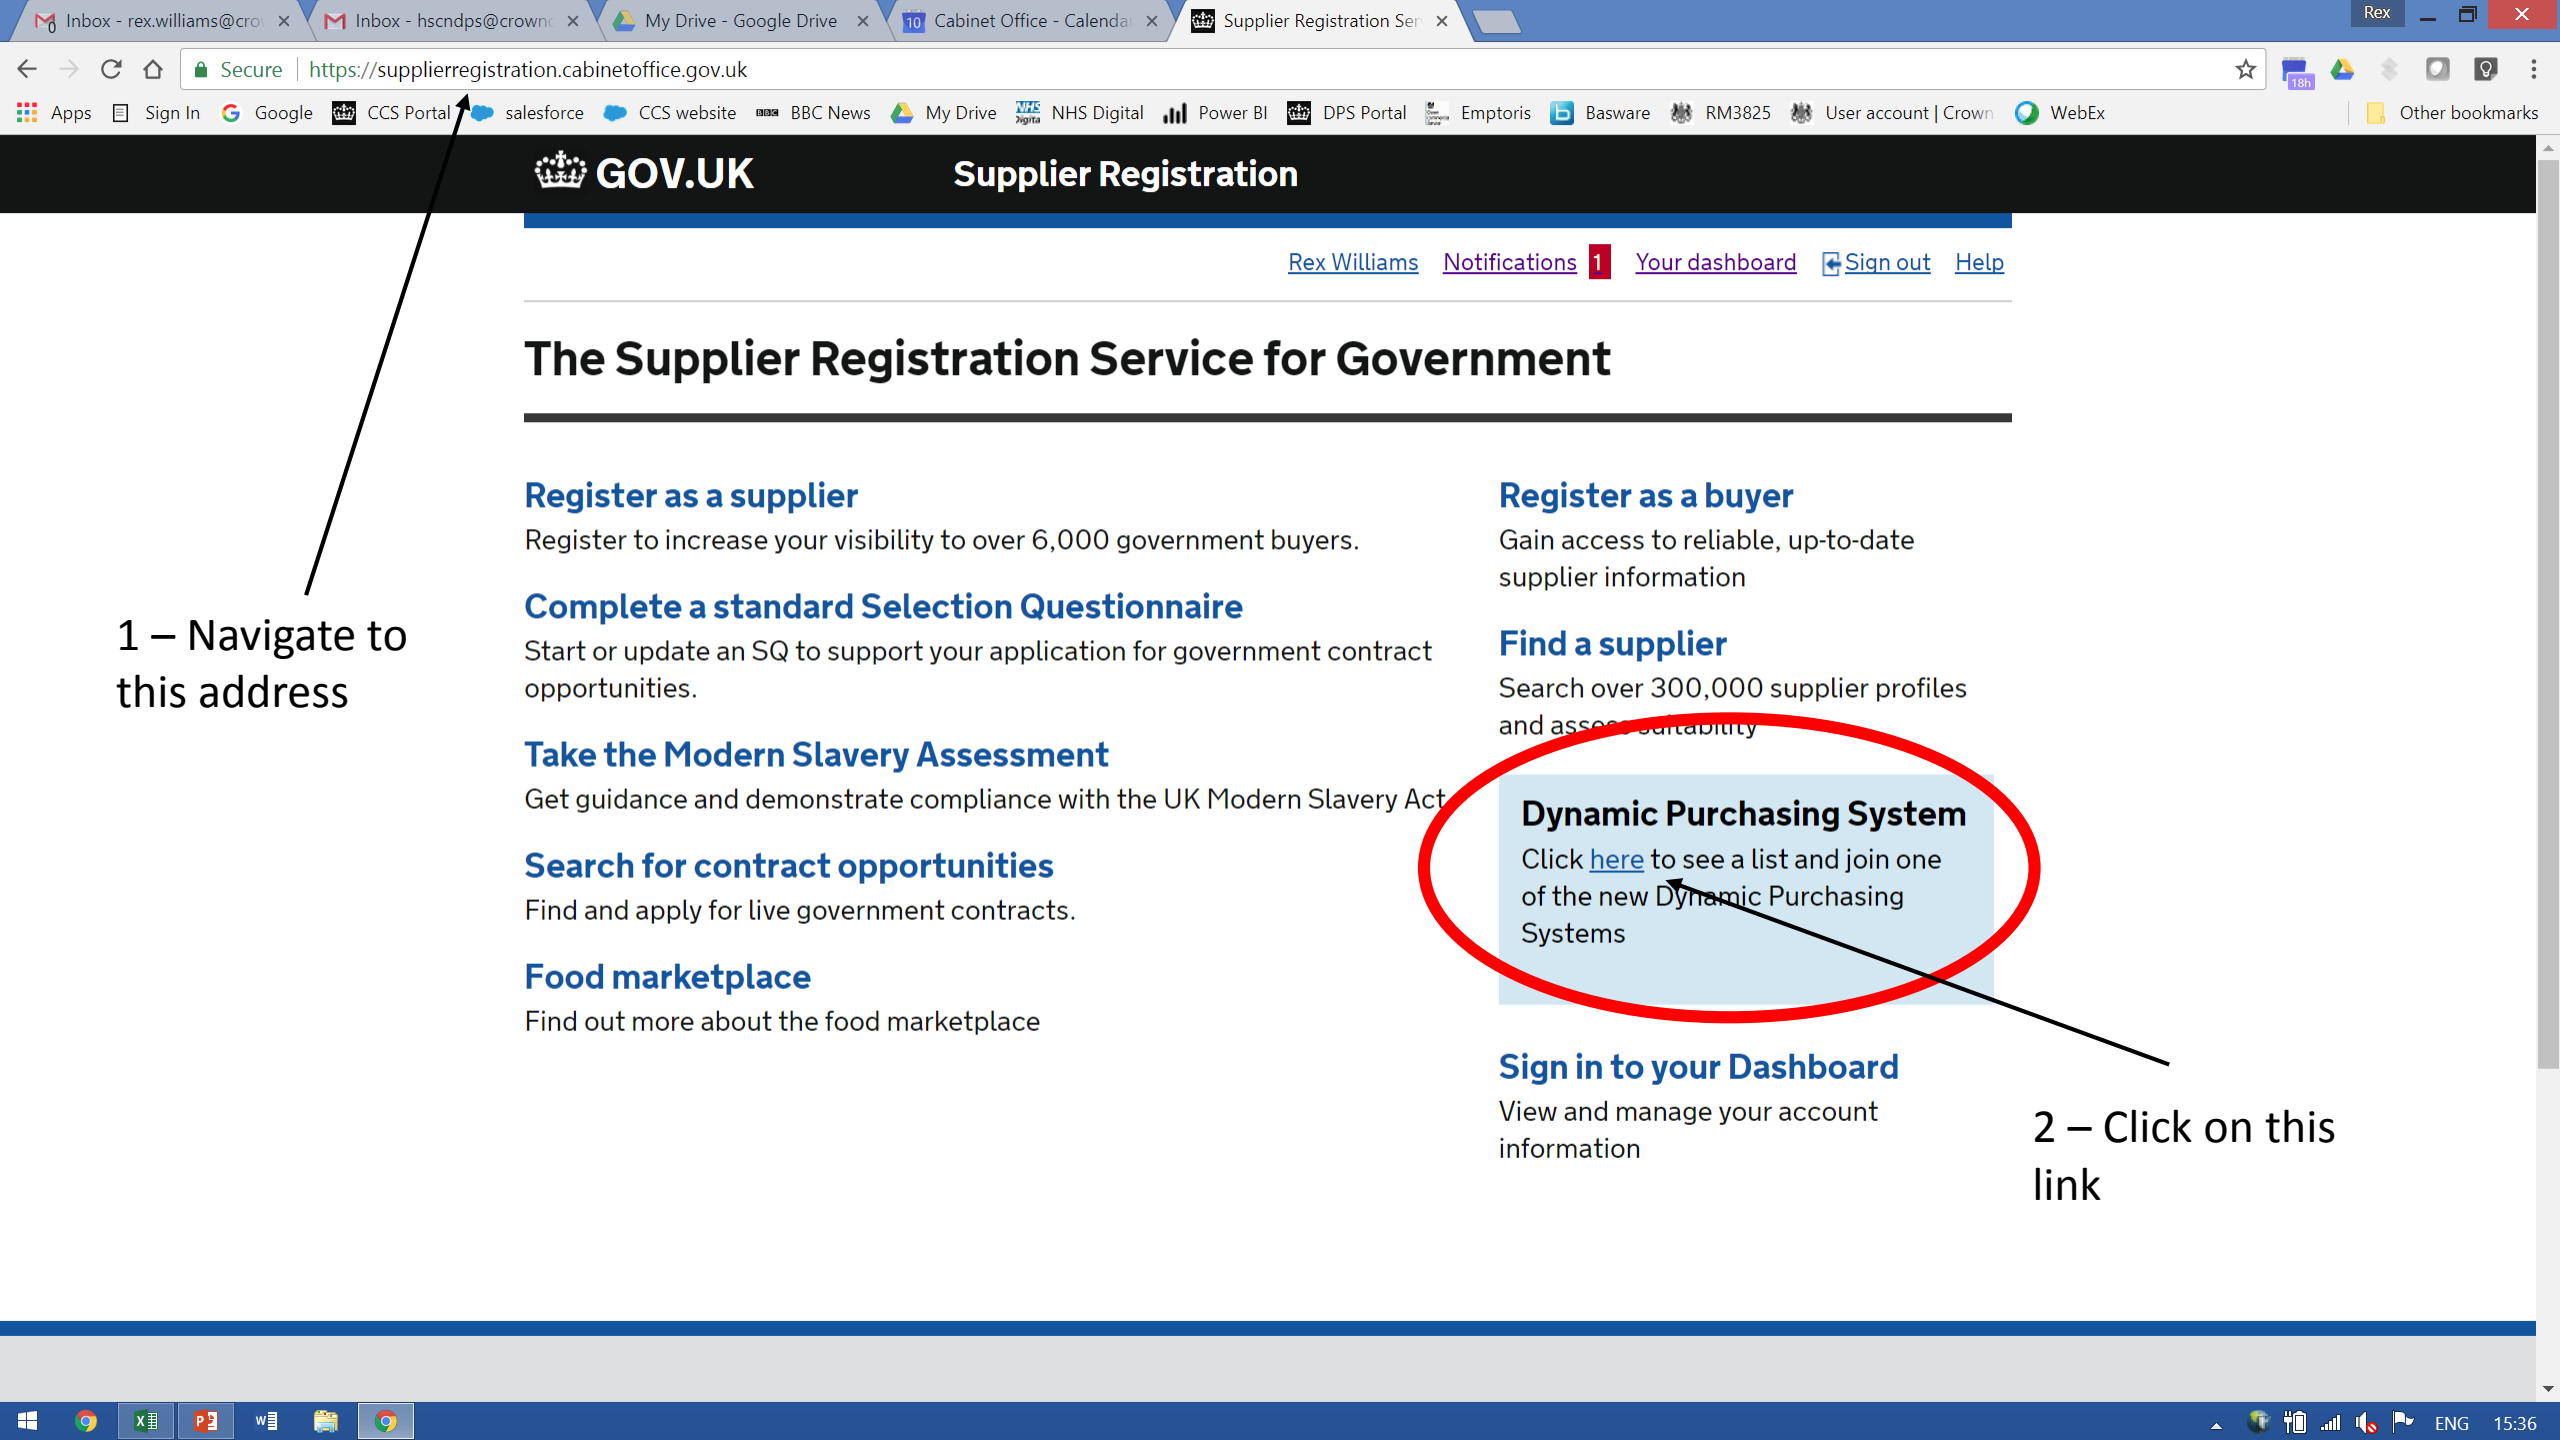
Inbox - rex.williams@cro | Inbox - hscndps@crownc | My Drive - Google Drive | Cabinet Office - Calenda | Supplier Registration Ser

Rex

Secure | https://supplierregistration.cabinetoffice.gov.uk

Apps | Sign In | Google | CCS Portal | salesforce | CCS website | BBC News | My Drive | NHS Digital | Power BI | DPS Portal | Emptoris | Basware | RM3825 | User account | Crown | WebEx | Other bookmarks

GOV.UK Supplier Registration

Rex Williams Notifications 1 Your dashboard Sign out Help

The Supplier Registration Service for Government

Register as a supplier
Register to increase your visibility to over 6,000 government buyers.

Complete a standard Selection Questionnaire
Start or update an SQ to support your application for government contract opportunities.

Take the Modern Slavery Assessment
Get guidance and demonstrate compliance with the UK Modern Slavery Act

Search for contract opportunities
Find and apply for live government contracts.

Food marketplace
Find out more about the food marketplace

Register as a buyer
Gain access to reliable, up-to-date supplier information

Find a supplier
Search over 300,000 supplier profiles and assess suitability

Dynamic Purchasing System
Click here to see a list and join one of the new Dynamic Purchasing Systems

Sign in to your Dashboard
View and manage your account information

1 – Navigate to this address

2 – Click on this link

ENG 15:36